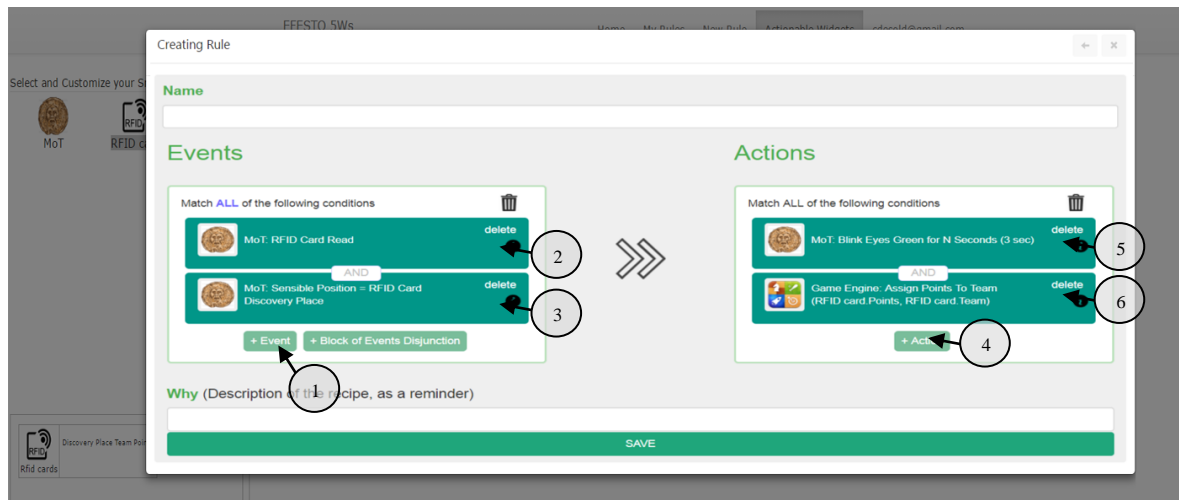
EFFSTO 5Ws

Home My Rules New Rule Actionable Widgets cdecold@gmail.com

Select and Customize your S

MoT

RFID c

Creating Rule

Name

Events

Match ALL of the following conditions

MoT: RFID Card Read

delete

AND

MoT: Sensible Position = RFID Card Discovery Place

delete

+ Event

+ Block of Events Disjunction

Actions

Match ALL of the following conditions

MoT: Blink Eyes Green for N Seconds (3 sec)

delete

AND

Game Engine: Assign Points To Team (RFID card.Points, RFID card.Team)

delete

+ Act

1

2

3

4

5

6

Why (Description of the recipe, as a reminder)

SAVE

Discovery Place Team Poi

Rfid cards